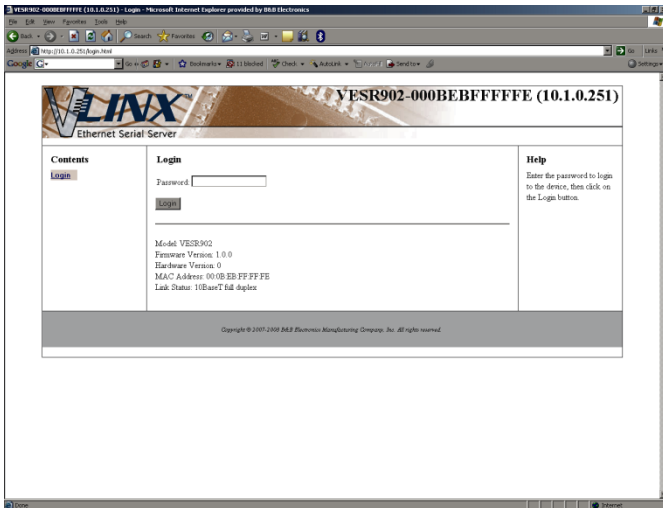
VESR902-000BEBFFFFFE (10.1.0.251) - Login - Microsoft Internet Explorer provided by B&B Electronics

File Edit View Favorites Tools Help

Back Search Favorites

Address http://10.1.0.251/login.html

Go Links

Google G- Go Bookmarks 11 blocked Check AutoLink Send to Settings

VLINX

Ethernet Serial Server

VESR902-000BEBFFFFFE (10.1.0.251)

Contents

Login

Login

Password:

Login

Model: VESR902
Firmware Version: 1.0.0
Hardware Version: 0
MAC Address: 00:0B:EB:FF:FF:FE
Link Status: 10BaseT full duplex

Help

Enter the password to login to the device, then click on the Login button.

Copyright © 2007-2008 B&B Electronics Manufacturing Company, Inc. All rights reserved.

Done

Internet